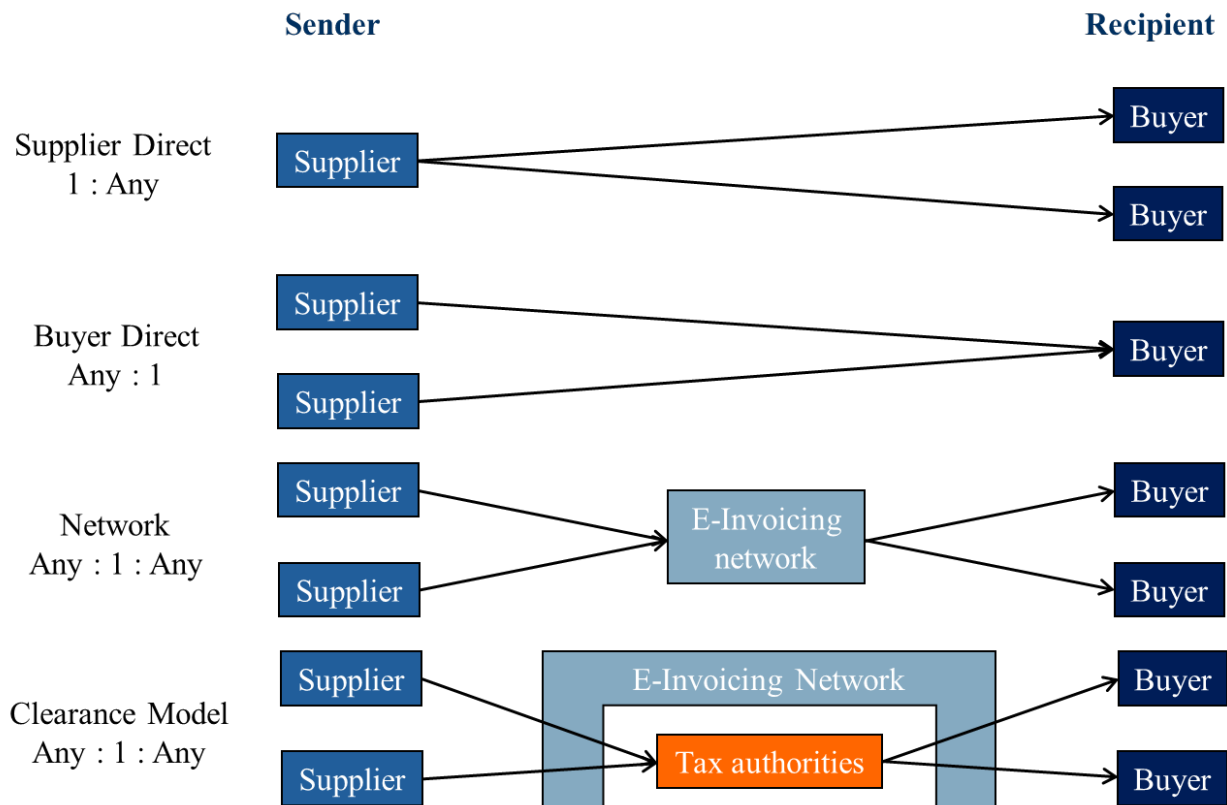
Sender

Recipient

Supplier Direct
1 : Any

Supplier

Buyer

Buyer

Buyer Direct
Any : 1

Supplier

Supplier

Buyer

Network
Any : 1 : Any

Supplier

Supplier

E-Invoicing network

Buyer

Buyer

Clearance Model
Any : 1 : Any

Supplier

Supplier

E-Invoicing Network

Tax authorities

Buyer

Buyer